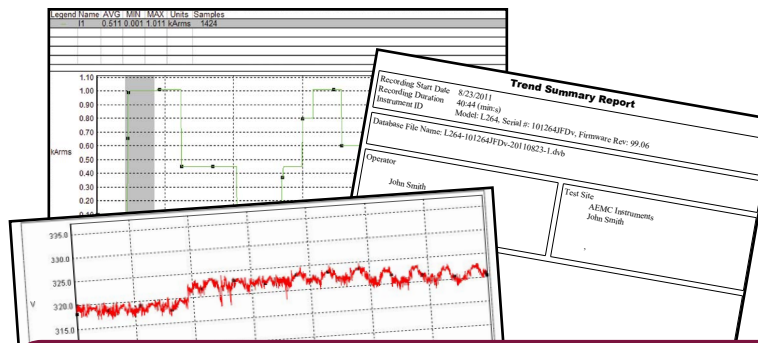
| Legend | Name | AVG | MIN | MAX | Units | Samples |
|---|---|---|---|---|---|---|
| | I1 | 0.511 | 0.001 | 1.011 | kArms | 1424 |

1.10
1.00
0.90
0.80
0.70
0.60
0.50
0.40
0.30
0.20
0.10
kArms

Trend Summary Report

Recording Start Date 8/23/2011
Recording Duration 40:44 (min:s)
Instrument ID Model: L264, Serial #: 101264JFDv, Firmware Rev: 99.06

Database File Name: L264-101264JFDv-20110823-1.dvb

Operator
John Smith

Test Site
AEMC Instruments
John Smith

335.0
330.0
325.0
V
320.0
315.0